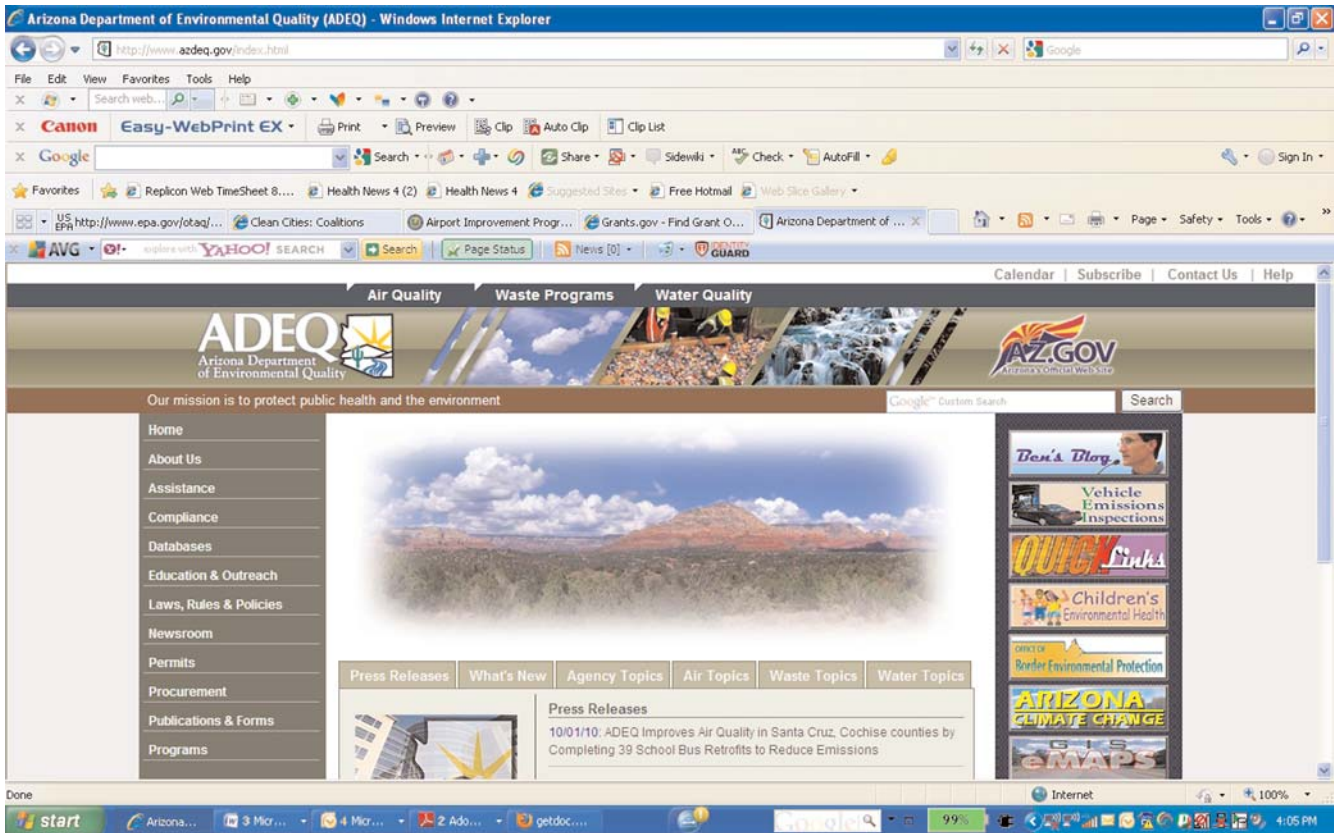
Arizona Department of Environmental Quality (ADEQ) - Windows Internet Explorer

http://www.azdeq.gov/index.html

Google

File Edit View Favorites Tools Help

Search web...

Canon Easy-WebPrint EX Print Preview Clip Auto Clip Clip List

Google Search Share Sidewiki Check AutoFill Sign In

Favorites Replicon Web TimeSheet 8.... Health News 4 (2) Health News 4 Suggested Sites Free Hotmail Web Slice Gallery

http://www.epa.gov/otaq/... Clean Cities: Coalitions Airport Improvement Progr... Grants.gov - Find Grant O... Arizona Department of ... Page Safety Tools

AVG explore with YAHOO! SEARCH Search Page Status News [0] IDENTITY GUARD

Calendar | Subscribe | Contact Us | Help

Air Quality Waste Programs Water Quality

ADEQ Arizona Department of Environmental Quality

AZ.GOV Arizona's Official Web Site

Our mission is to protect public health and the environment

Google Custom Search Search

Home
About Us
Assistance
Compliance
Databases
Education & Outreach
Laws, Rules & Policies
Newsroom
Permits
Procurement
Publications & Forms
Programs

Ben's Blog
Vehicle Emissions Inspections
QUICK Links
Children's Environmental Health
OFFICE OF Border Environmental Protection
ARIZONA CLIMATE CHANGE
GIS eMAPS

Press Releases | What's New | Agency Topics | Air Topics | Waste Topics | Water Topics

Press Releases

10/01/10: ADEQ Improves Air Quality in Santa Cruz, Cochise counties by Completing 39 School Bus Retrofits to Reduce Emissions

Done Internet 100%

start Arizona... 3 Micr... 4 Micr... 2 Ado... getdoc.... Google 99% 4:05 PM